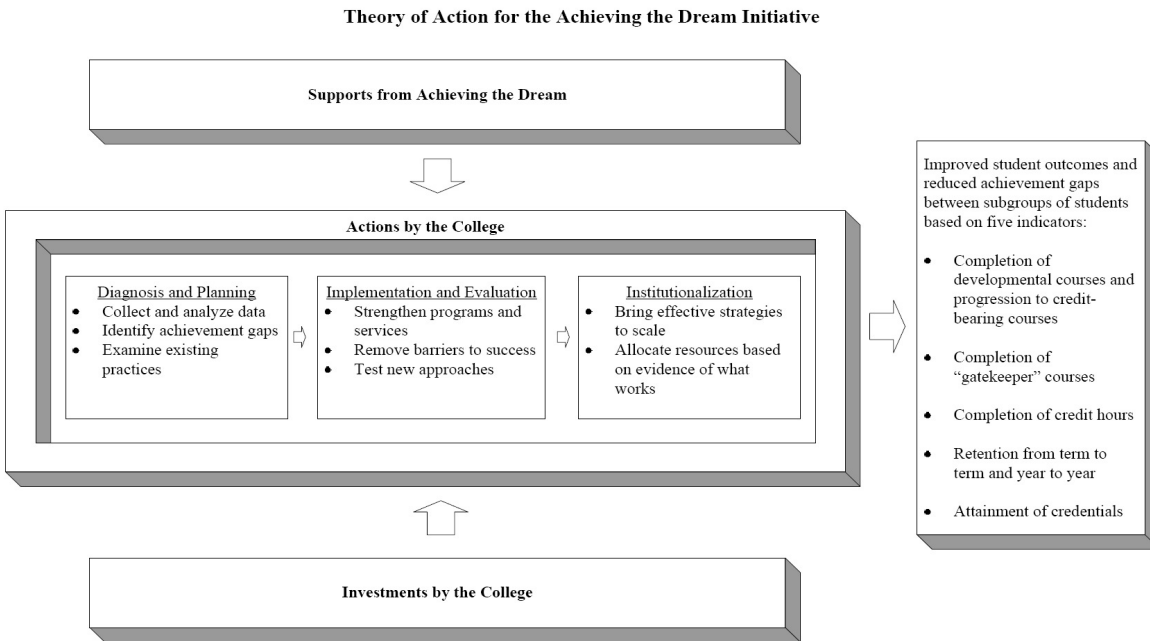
Theory of Action for the Achieving the Dream Initiative

Supports from Achieving the Dream

Actions by the College

Diagnosis and Planning
- Collect and analyze data
- Identify achievement gaps
- Examine existing practices

Implementation and Evaluation
- Strengthen programs and services
- Remove barriers to success
- Test new approaches

Institutionalization
- Bring effective strategies to scale
- Allocate resources based on evidence of what works

Investments by the College

Improved student outcomes and reduced achievement gaps between subgroups of students based on five indicators:

- Completion of developmental courses and progression to credit-bearing courses
- Completion of "gatekeeper" courses
- Completion of credit hours
- Retention from term to term and year to year
- Attainment of credentials